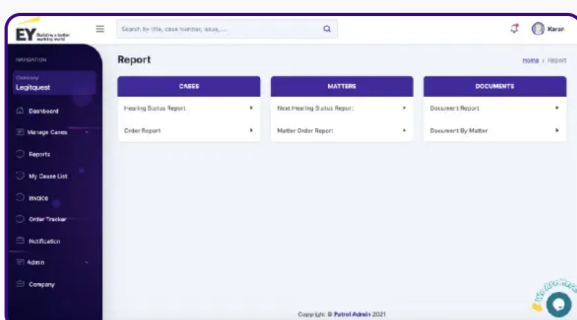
EY Building a better working world

Search for title, case number, issue,...

Karan

NAVIGATION

Company
Legitquest

Dashboard

Manage Cases

Reports

My Cause List

Invoice

Order Tracker

Notification

Admin

Company

Report

Home › Report

| CASES |
|---|
| Hearing Status Report |
| Order Report |

| MATTERS |
|---|
| Next Hearing Status Report |
| Matter Order Report |

| DOCUMENTS |
|---|
| Document Report |
| Document By Matter |

Copyright © Patrol Admin 2021

We Are Here